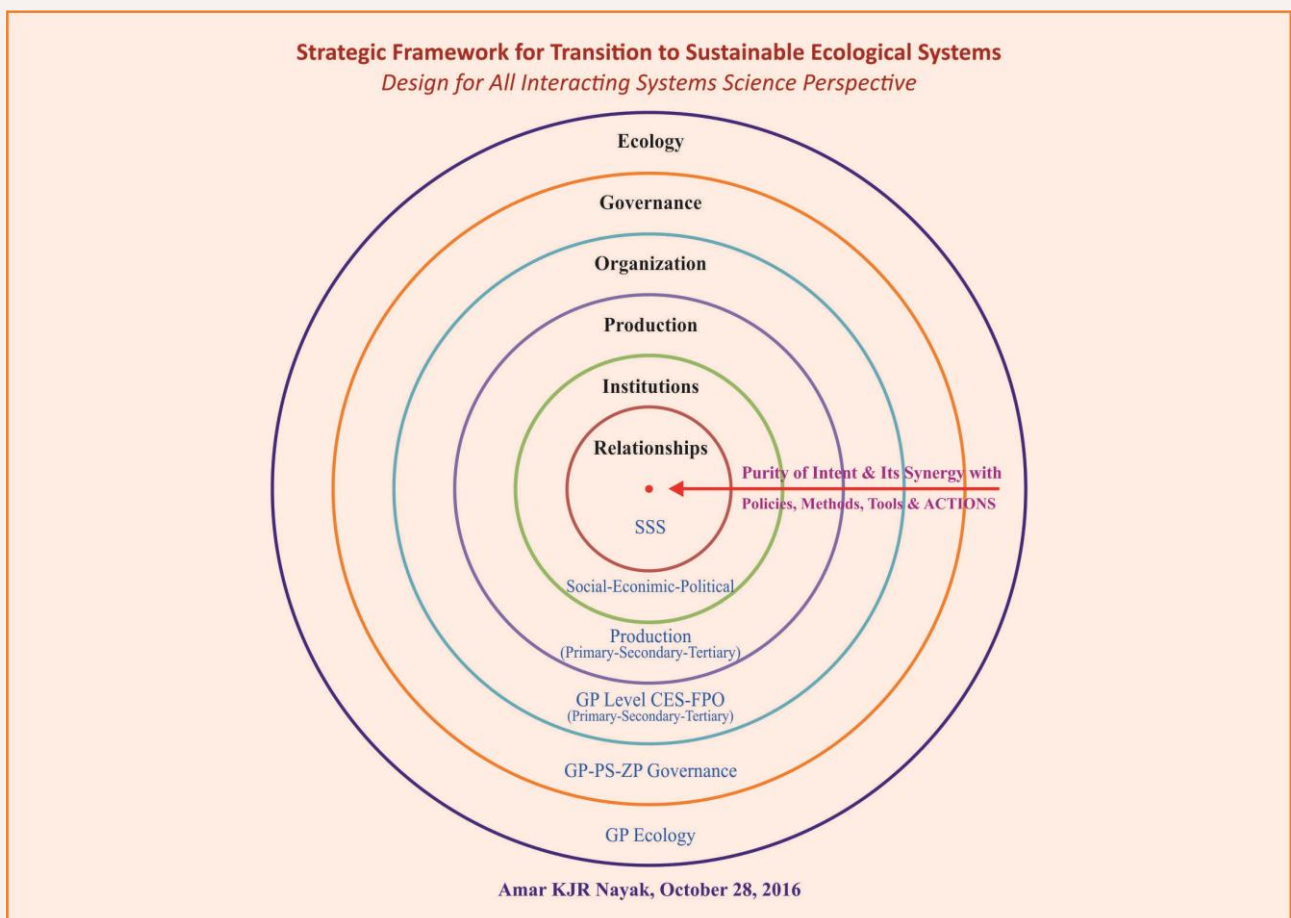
Strategic Framework for Transition to Sustainable Ecological Systems
Design for All Interacting Systems Science Perspective

Ecology

Governance

Organization

Production

Institutions

Relationships

Purity of Intent & Its Synergy with
Policies, Methods, Tools & ACTIONS

SSS

Social-Econimic-Political

Production
(Primary-Secondary-Tertiary)

GP Level CES-FPO
(Primary-Secondary-Tertiary)

GP-PS-ZP Governance

GP Ecology

Amar KJR Nayak, October 28, 2016